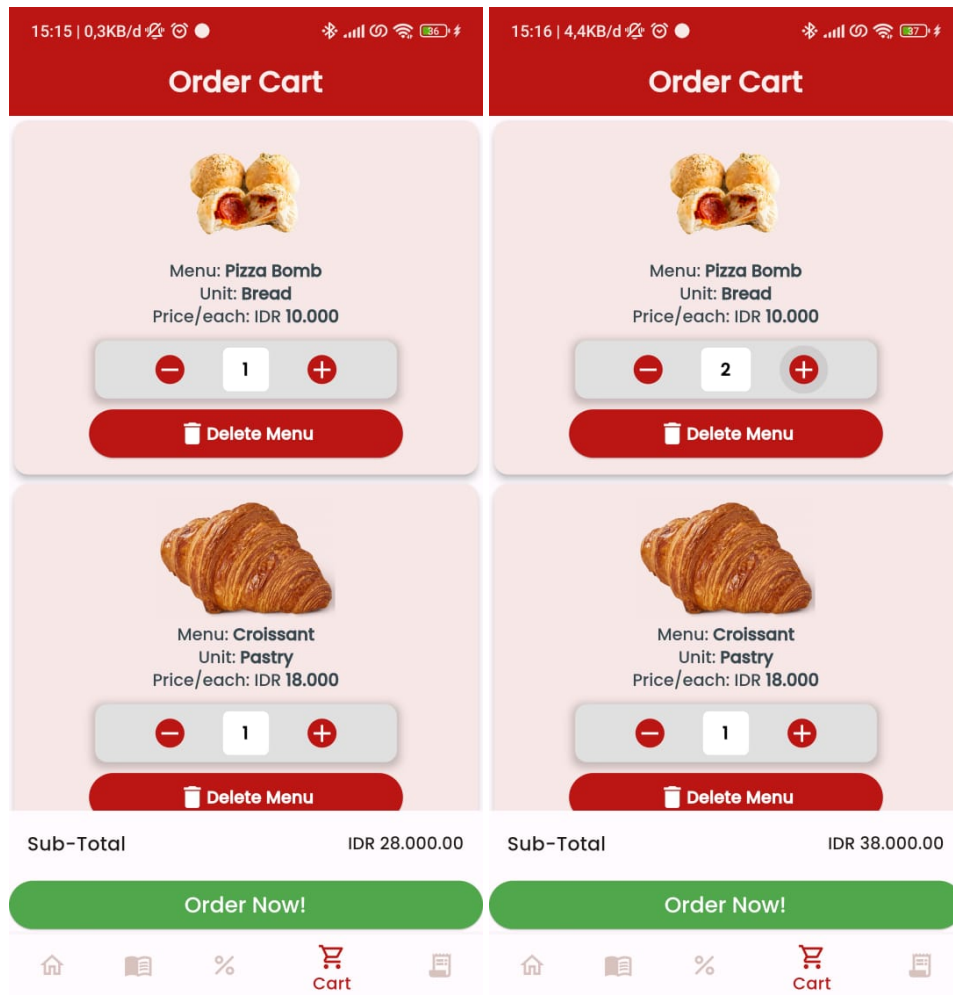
15:15 | 0,3KB/d 36

Order Cart

Menu: **Pizza Bomb**
Unit: **Bread**
Price/each: IDR **10.000**

1

Delete Menu

Menu: **Croissant**
Unit: **Pastry**
Price/each: IDR **18.000**

1

Delete Menu

Sub-Total IDR 28.000.00

Order Now!

Cart

15:16 | 4,4KB/d 37

Order Cart

Menu: **Pizza Bomb**
Unit: **Bread**
Price/each: IDR **10.000**

2

Delete Menu

Menu: **Croissant**
Unit: **Pastry**
Price/each: IDR **18.000**

1

Delete Menu

Sub-Total IDR 38.000.00

Order Now!

Cart